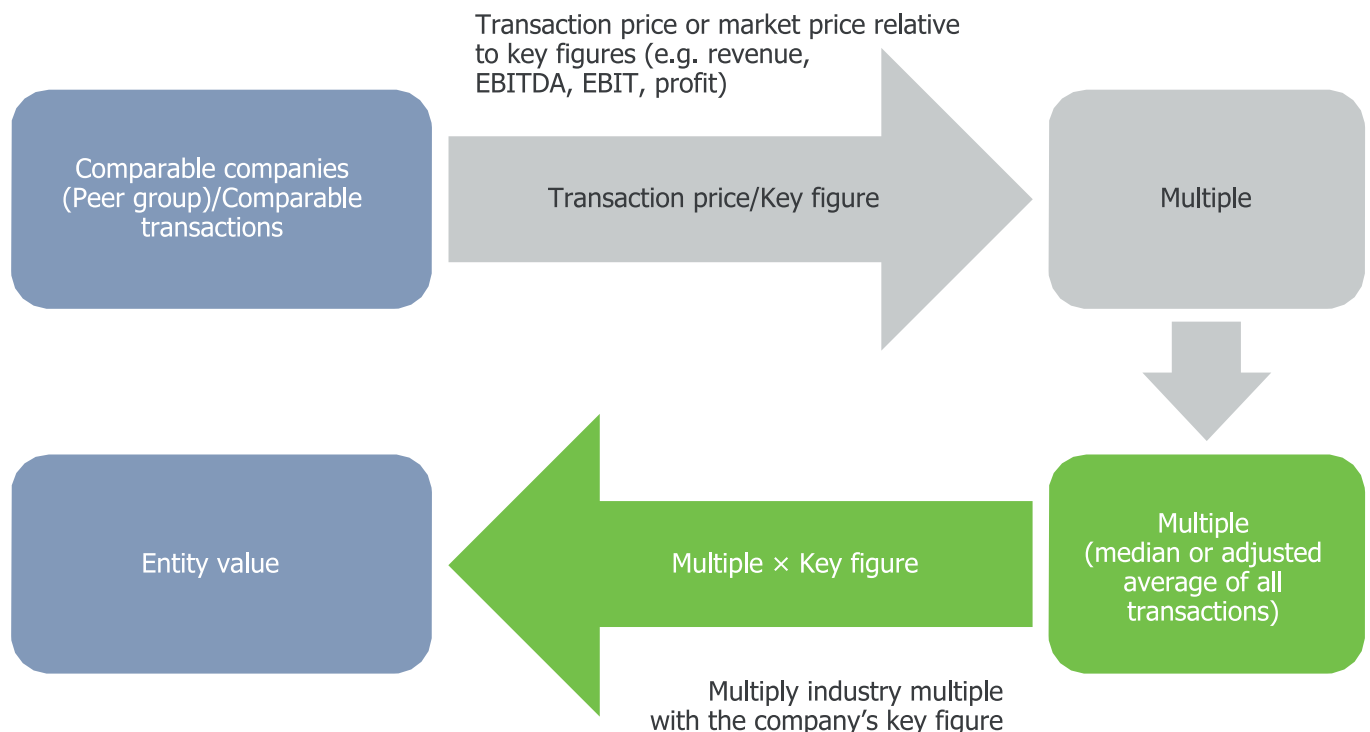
Transaction price or market price relative to key figures (e.g. revenue, EBITDA, EBIT, profit)

Comparable companies (Peer group)/Comparable transactions

Transaction price/Key figure

Multiple

Entity value

Multiple × Key figure

Multiple (median or adjusted average of all transactions)

Multiply industry multiple with the company's key figure